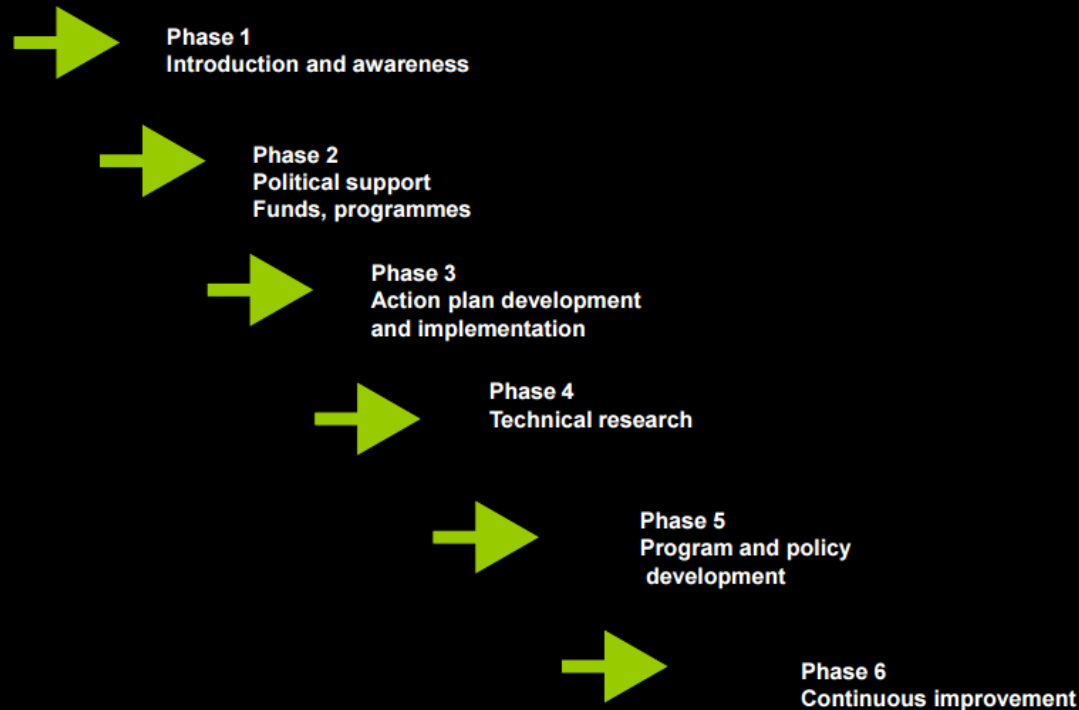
Phase 1
Introduction and awareness

Phase 2
Political support
Funds, programmes

Phase 3
Action plan development and implementation

Phase 4
Technical research

Phase 5
Program and policy development

Phase 6
Continuous improvement